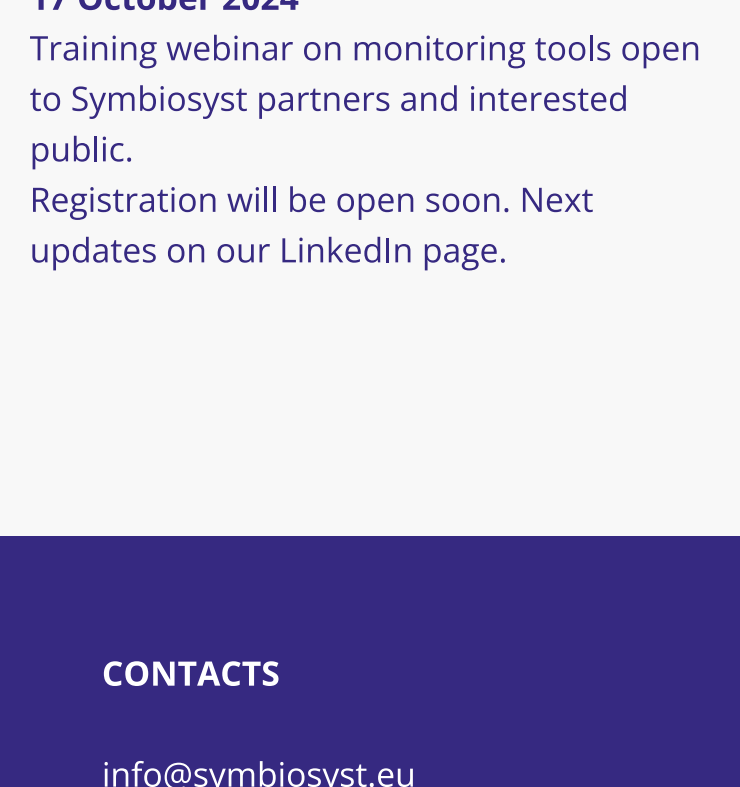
17 October 2024
Training webinar on monitoring tools open to Symbiosyst partners and interested public.
Registration will be open soon. Next updates on our LinkedIn page.

CONTACTS

info@symbiosyst.eu